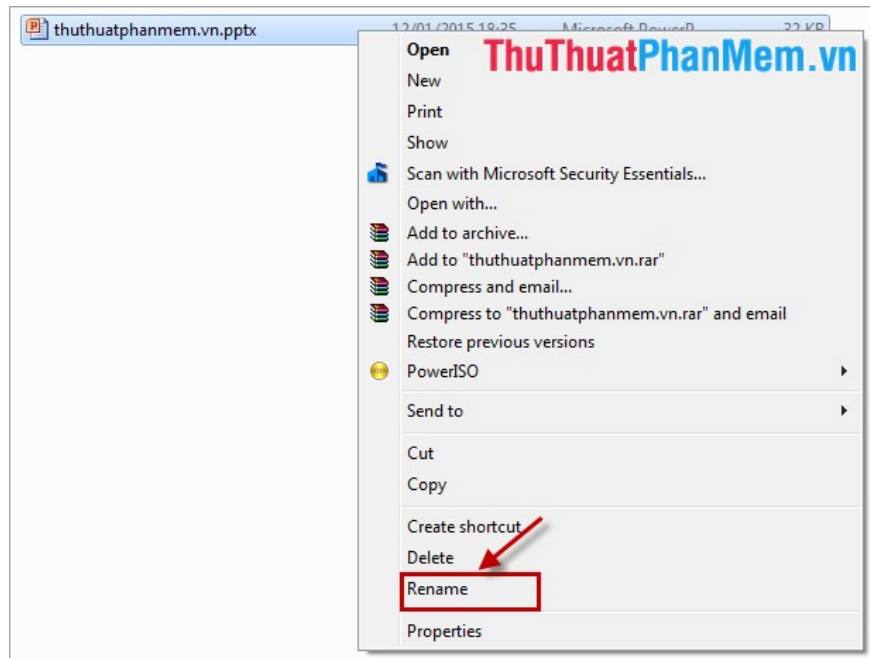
thuthuatphanmem.vn.pptx 12/01/2015 18:25 Microsoft PowerP... 32 KB

ThuThuatPhanMem.vn

Open
New
Print
Show
Scan with Microsoft Security Essentials...
Open with...
Add to archive...
Add to "thuthuatphanmem.vn.rar"
Compress and email...
Compress to "thuthuatphanmem.vn.rar" and email
Restore previous versions
PowerISO
Send to
Cut
Copy
Create shortcut
Delete
Rename
Properties